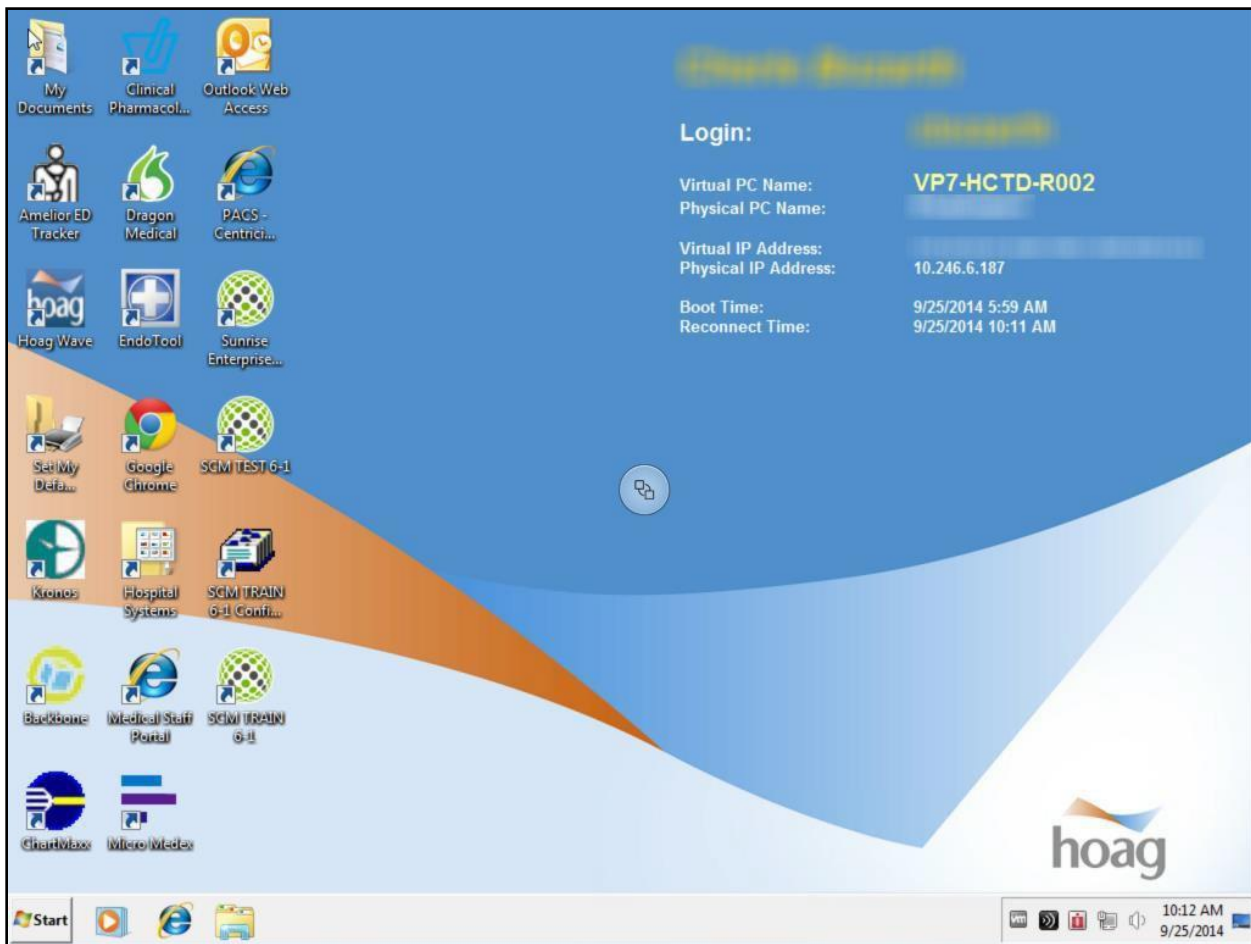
My Documents
Clinical Pharmacol...
Outlook Web Access
Amelior ED Tracker
Dragon Medical
PACS - Centrici...
hoag
Hoag Wave
EndoTool
Sunrise Enterprise...
Set My Defa...
Google Chrome
SCM TEST 6-1
Kronos
Hospital Systems
SCM TRAIN 6-1 Confi...
Backbone
Medical Staff Portal
SCM TRAIN 6-1
ChartMaxx
Micro Medex

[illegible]

Login: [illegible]

Virtual PC Name: VP7-HCTD-R002
Physical PC Name: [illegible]

Virtual IP Address: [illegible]
Physical IP Address: 10.246.6.187

Boot Time: 9/25/2014 5:59 AM
Reconnect Time: 9/25/2014 10:11 AM

hoag

Start
10:12 AM
9/25/2014